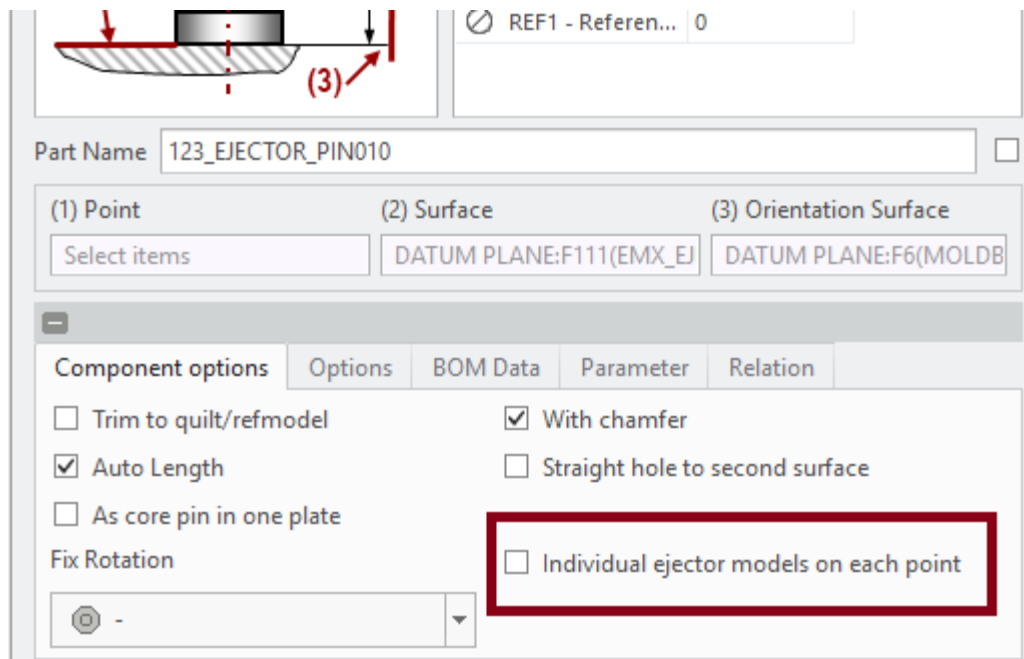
(3)

REF1 - Referen... 0

Part Name 123_EJECTOR_PIN010

(1) Point
Select items

(2) Surface
DATUM PLANE:F111(EMX_EJ

(3) Orientation Surface
DATUM PLANE:F6(MOLDB

Component options | Options | BOM Data | Parameter | Relation

Trim to quilt/refmodel

With chamfer

Auto Length

Straight hole to second surface

As core pin in one plate

Fix Rotation

Individual ejector models on each point

-